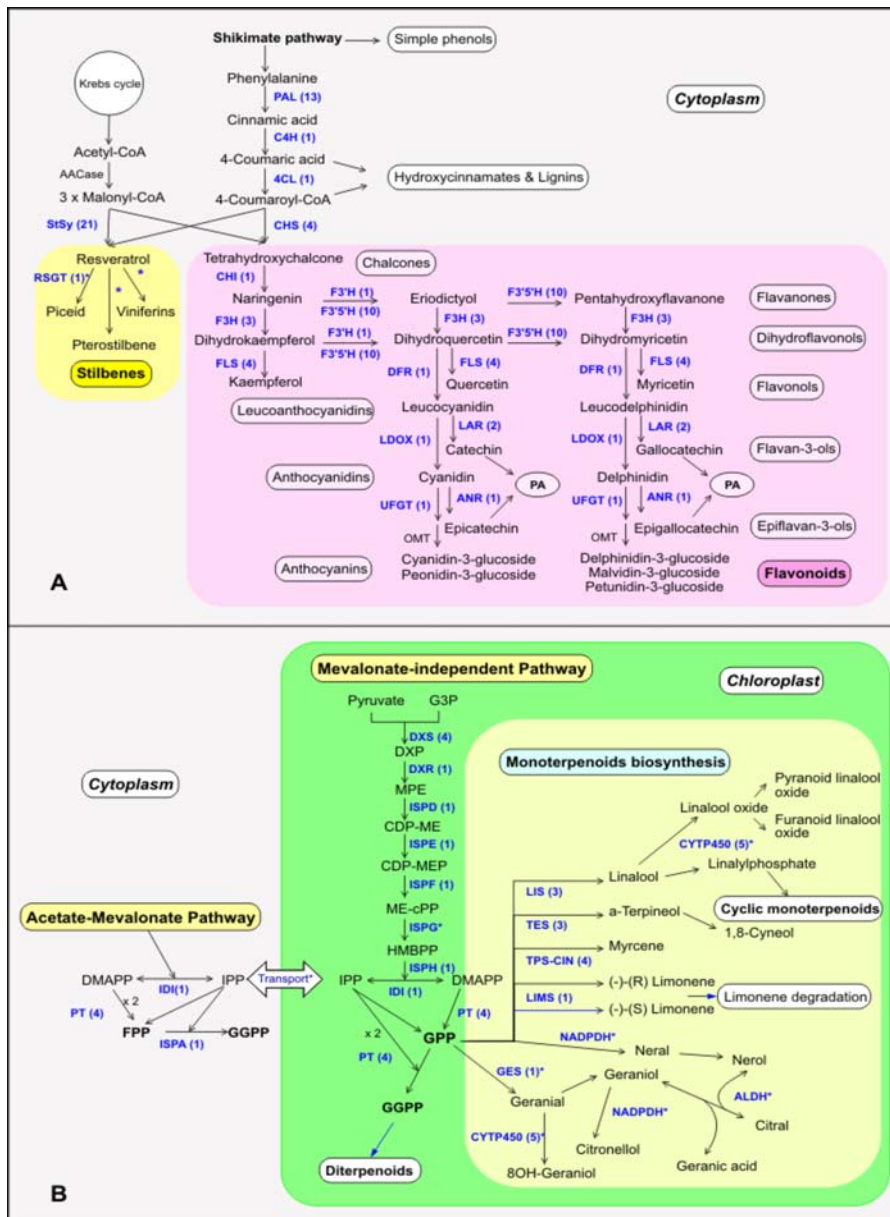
Shikimate pathway
Simple phenols
Krebs cycle
Phenylalanine
PAL (13)
Cinnamic acid
Cytoplasm
C4H (1)
Acetyl-CoA
4-Coumaric acid
AACase
4CL (1)
Hydroxycinnamates & Lignins
3 x Malonyl-CoA
4-Coumaroyl-CoA
StSy (21)
CHS (4)
Resveratrol
Tetrahydroxychalcone
Chalcones
RSGT (1)*
*
*
CHI (1)
Piceid
Viniferins
Naringenin
F3'H (1)
F3'5'H (10)
Eriodictyol
F3'5'H (10)
Pentahydroxyflavanone
Flavanones
Pterostilbene
F3H (3)
F3H (3)
F3H (3)
Dihydrokaempferol
F3'H (1)
F3'5'H (10)
Dihydroquercetin
F3'5'H (10)
Dihydromyricetin
Dihydroflavonols
Stilbenes
FLS (4)
FLS (4)
FLS (4)
Kaempferol
DFR (1)
Quercetin
DFR (1)
Myricetin
Flavonols
Leucoanthocyanidins
Leucocyanidin
Leucodelphinidin
LAR (2)
LAR (2)
LDOX (1)
Catechin
LDOX (1)
Gallocatechin
Flavan-3-ols
Anthocyanidins
Cyanidin
PA
Delphinidin
PA
UFGT (1)
ANR (1)
UFGT (1)
ANR (1)
OMT
Epicatechin
OMT
Epigallocatechin
Epiflavan-3-ols
Anthocyanins
Cyanidin-3-glucoside
Peonidin-3-glucoside
Delphinidin-3-glucoside
Malvidin-3-glucoside
Petunidin-3-glucoside
Flavonoids
A

Mevalonate-independent Pathway
Chloroplast
Pyruvate
G3P
DXS (4)
DXP
Monoterpenoids biosynthesis
DXR (1)
Pyranoid linalool oxide
Cytoplasm
MPE
Linalool oxide
ISPD (1)
Furanoid linalool oxide
CDP-ME
ISPE (1)
CYTP450 (5)*
CDP-MEP
Linalylphosphate
ISPF (1)
LIS (3)
Linalool
ME-cPP
Acetate-Mevalonate Pathway
ISPG*
TES (3)
a-Terpineol
Cyclic monoterpenoids
HMBPP
1,8-Cyneol
TPS-CIN (4)
Myrcene
DMAPP
IPP
Transport*
IPP
ISPH (1)
DMAPP
IDI(1)
IDI (1)
(-)-(R) Limonene
x 2
LIMS (1)
(-)-(S) Limonene
Limonene degradation
PT (4)
PT (4)
FPP
GGPP
ISPA (1)
GPP
NADPDH*
x 2
Neral
Nerol
PT (4)
GES (1)*
Geraniol
ALDH*
Geranial
NADPDH*
Citral
GGPP
CYTP450 (5)*
Citronellol
Geranic acid
Diterpenoids
8OH-Geraniol
B